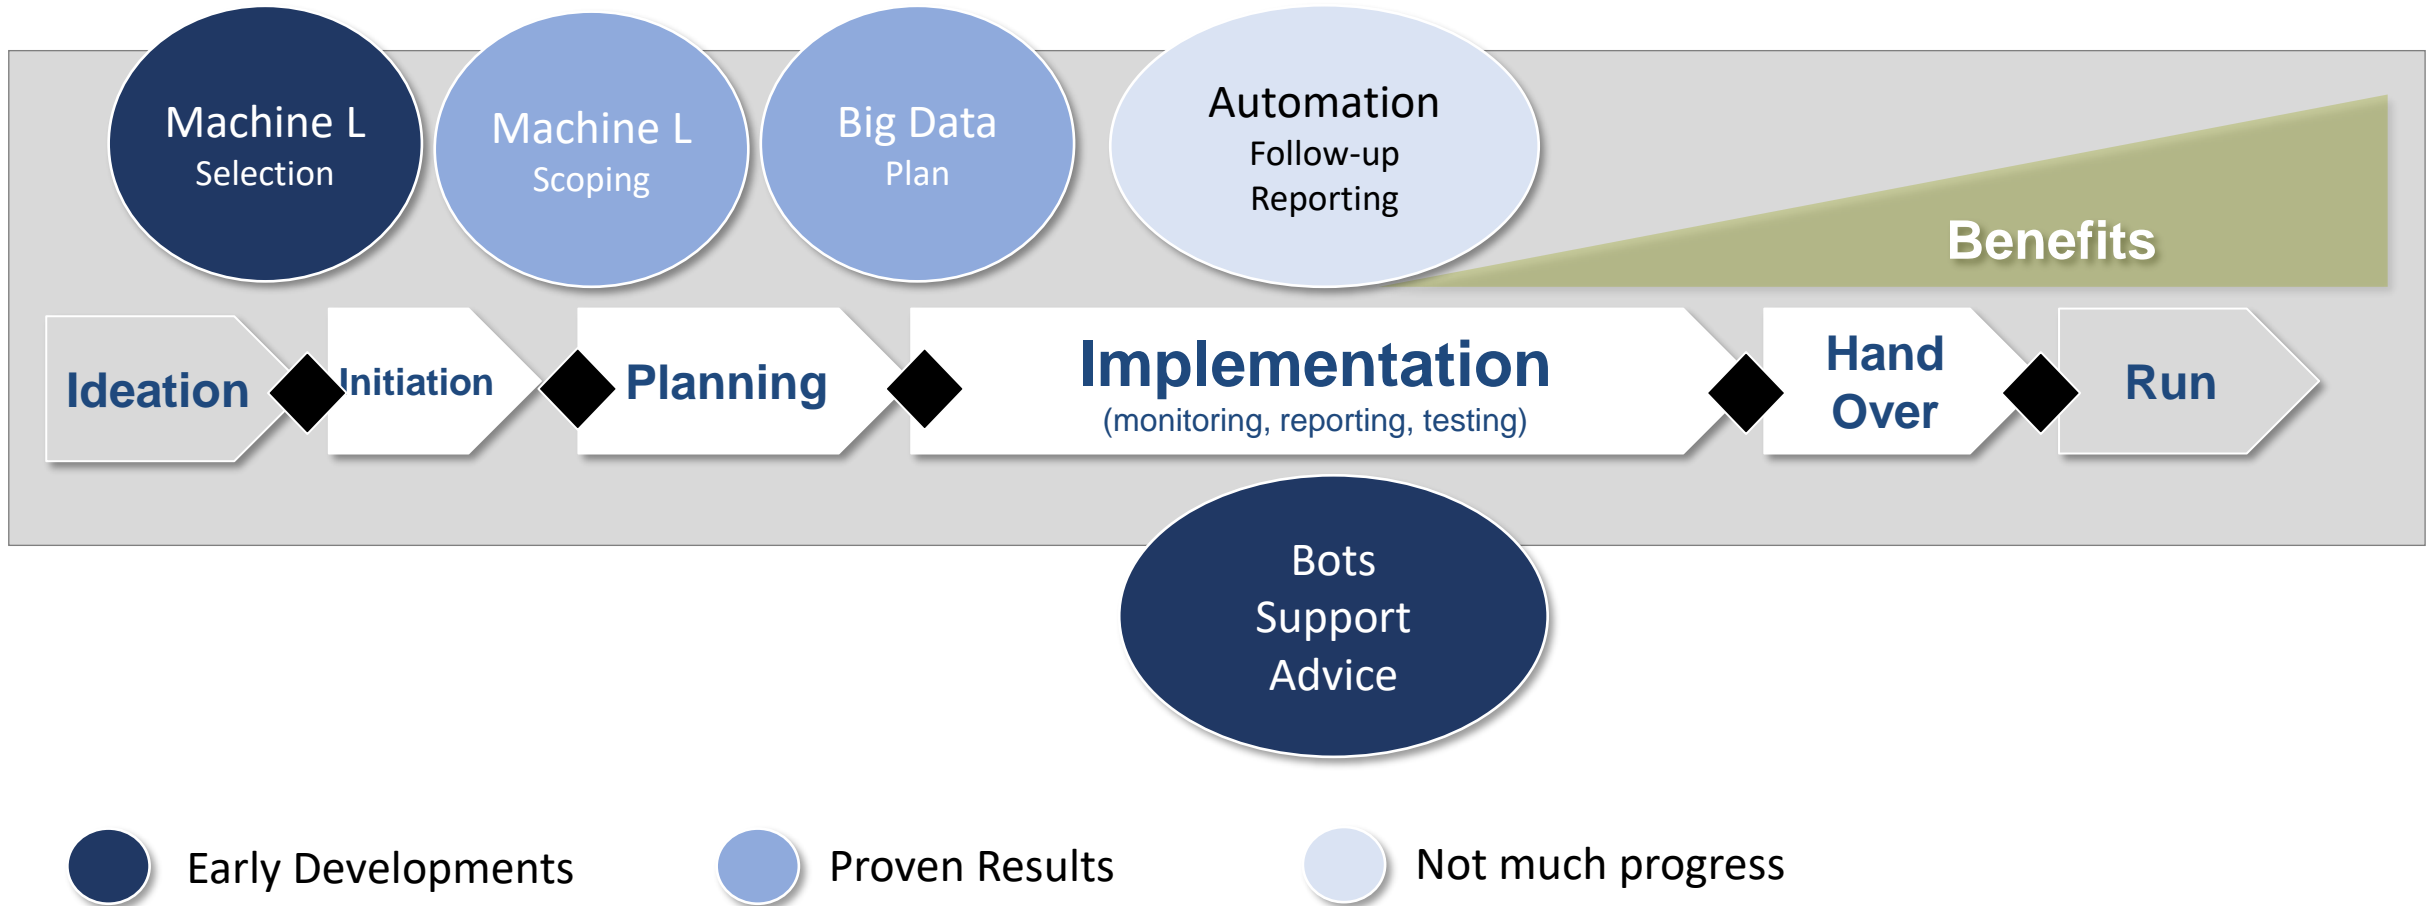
Machine L
Selection

Machine L
Scoping

Big Data
Plan

Automation
Follow-up
Reporting

Benefits

Ideation

Initiation

Planning

Implementation
(monitoring, reporting, testing)

Hand Over

Run

Bots
Support
Advice

Early Developments

Proven Results

Not much progress